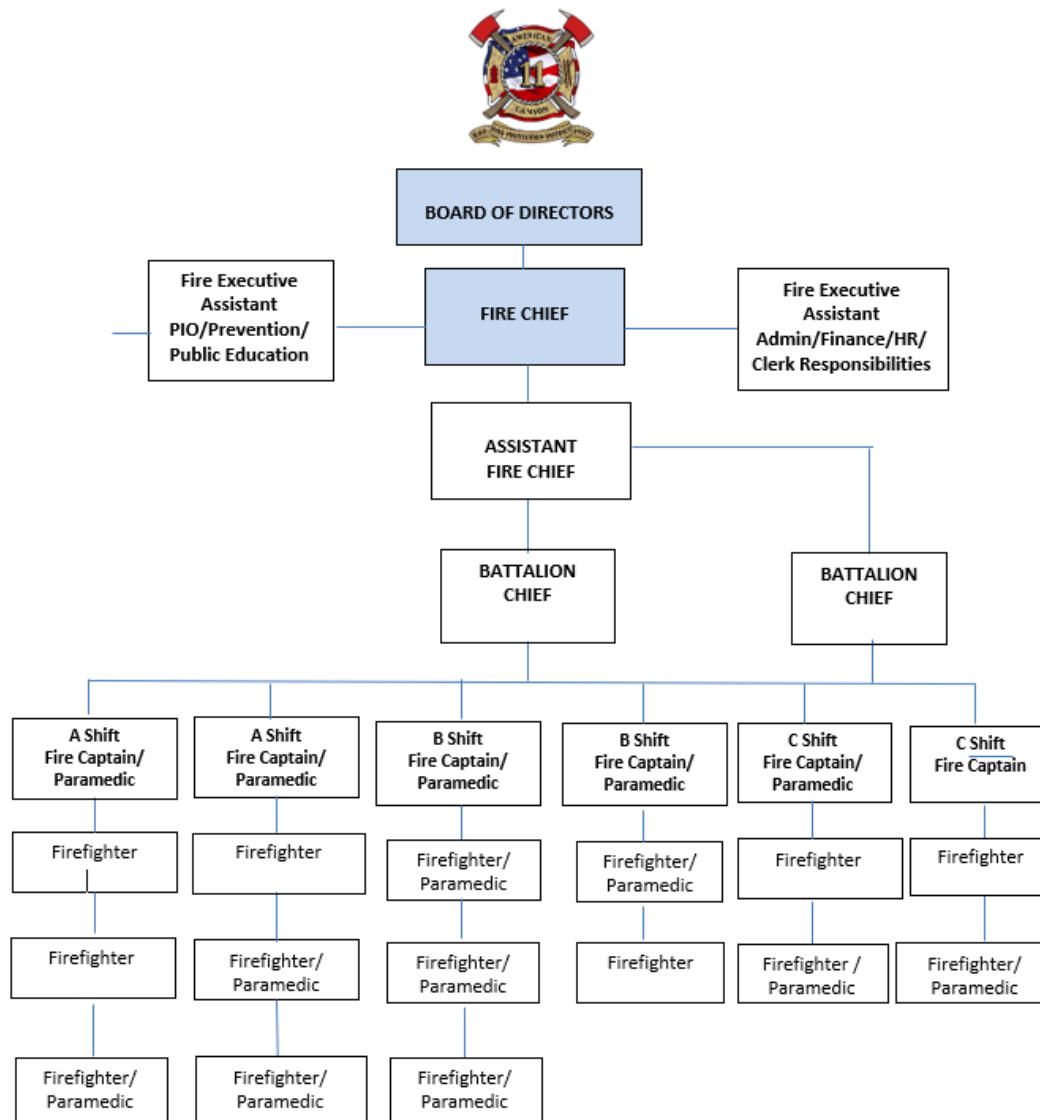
AMERICAN
11
CANYON
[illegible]

BOARD OF DIRECTORS

Fire Executive Assistant PIO/Prevention/ Public Education

FIRE CHIEF

Fire Executive Assistant Admin/Finance/HR/ Clerk Responsibilities

ASSISTANT FIRE CHIEF

BATTALION CHIEF

BATTALION CHIEF

A Shift Fire Captain/ Paramedic

Firefighter

Firefighter

Firefighter/ Paramedic

A Shift Fire Captain/ Paramedic

Firefighter

Firefighter/ Paramedic

Firefighter/ Paramedic

B Shift Fire Captain/ Paramedic

Firefighter/ Paramedic

Firefighter/ Paramedic

Firefighter/ Paramedic

B Shift Fire Captain/ Paramedic

Firefighter/ Paramedic

Firefighter

C Shift Fire Captain/ Paramedic

Firefighter

Firefighter / Paramedic

C Shift Fire Captain

Firefighter

Firefighter/ Paramedic